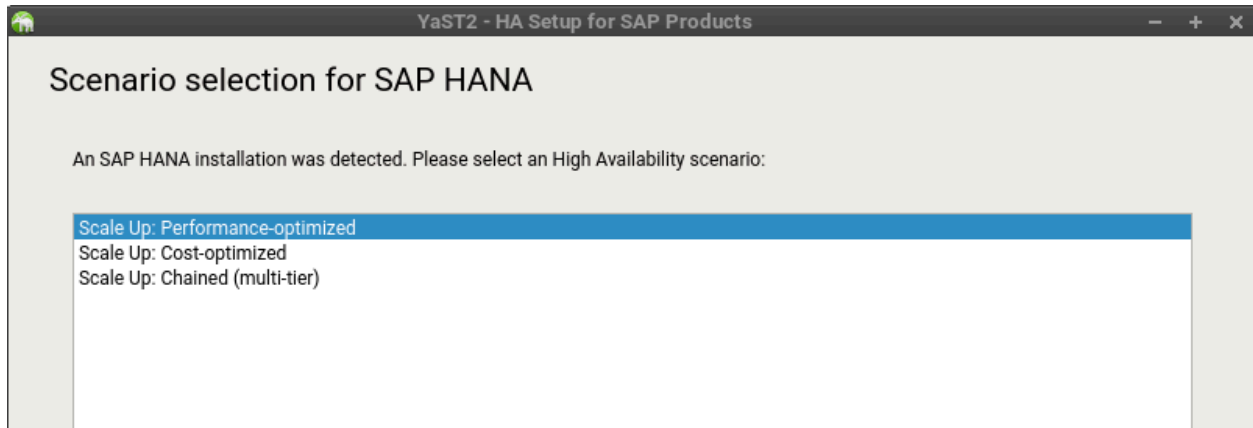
YaST2 - HA Setup for SAP Products

− + ×

Scenario selection for SAP HANA

An SAP HANA installation was detected. Please select an High Availability scenario:

Scale Up: Performance-optimized
Scale Up: Cost-optimized
Scale Up: Chained (multi-tier)